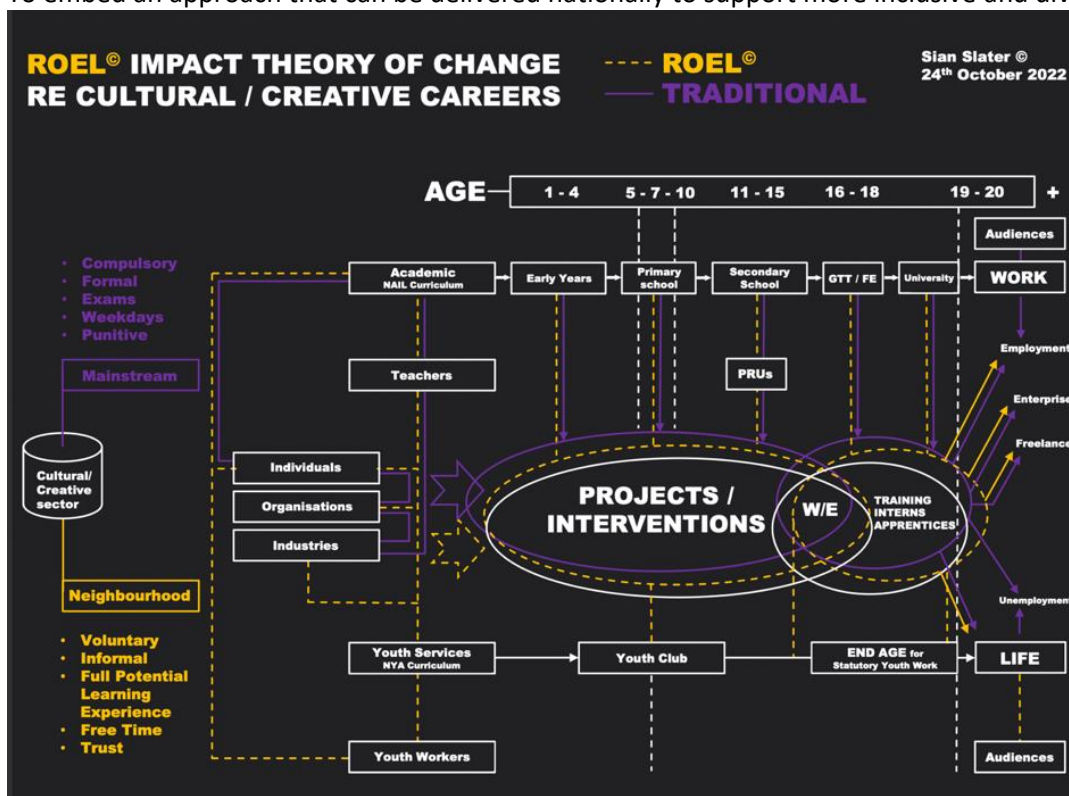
To embed an approach that can be delivered nationally to support more inclusive and div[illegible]

ROEL© IMPACT THEORY OF CHANGE RE CULTURAL / CREATIVE CAREERS

---- ROEL©
—— TRADITIONAL

Sian Slater © 24th October 2022

AGE 1 - 4 5 - 7 - 10 11 - 15 16 - 18 19 - 20 +

Audiences

- Compulsory
- Formal
- Exams
- Weekdays
- Punitive

Academic NAIL Curriculum

Early Years

Primary school

Secondary School

GTT / FE

University

WORK

Mainstream

Teachers

PRUs

Employment

Enterprise

Freelance

Cultural/ Creative sector

Individuals

Organisations

Industries

PROJECTS / INTERVENTIONS

W/E

TRAINING INTERNS APPRENTICES

Neighbourhood

Unemployment

- Voluntary
- Informal
- Full Potential Learning Experience
- Free Time
- Trust

Youth Services NYA Curriculum

Youth Club

END AGE for Statutory Youth Work

LIFE

Youth Workers

Audiences